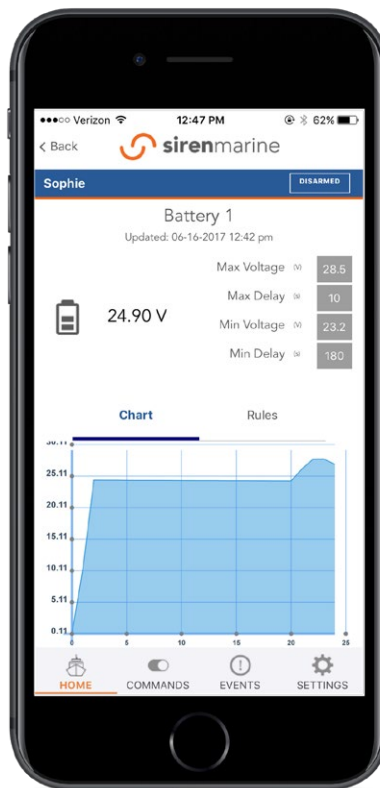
●●●○○ Verizon 12:47 PM 62%

< Back sirenmarine

Sophie DISARMED

Battery 1

Updated: 06-16-2017 12:42 pm

24.90 V

| | | |
|---|---|---|
| Max Voltage | (V) | 28.5 |
| Max Delay | (s) | 10 |
| Min Voltage | (V) | 23.2 |
| Min Delay | (s) | 180 |

Chart Rules

30.11
25.11
20.11
15.11
10.11
5.11
0.11

0 5 10 15 20 25

HOME COMMANDS EVENTS SETTINGS